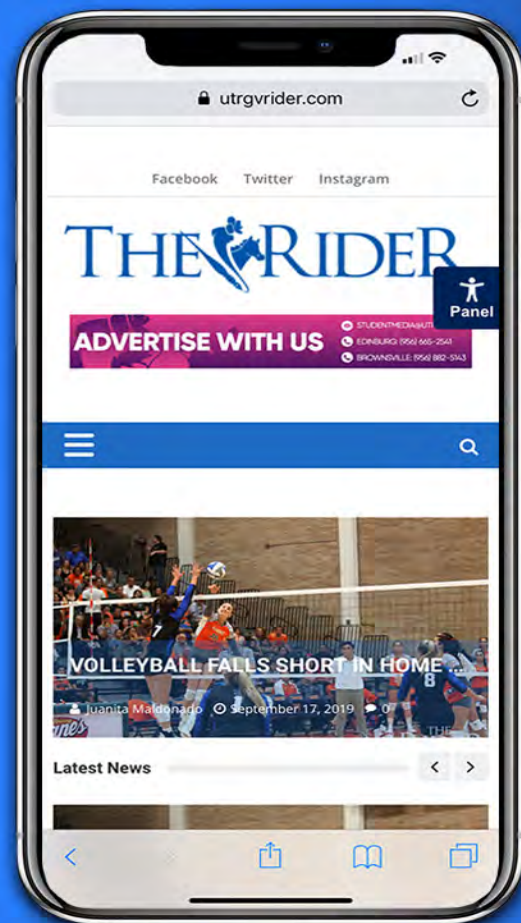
utrgvrider.com

Facebook Twitter Instagram

THE RIDER

Panel

ADVERTISE WITH US

STUDENTMEDIA@UT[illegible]
EDINBURG: (956) 665-2541
BROWNSVILLE: (956) 882-5143

VOLLEYBALL FALLS SHORT IN HOME ...

Juanita Maldonado September 17, 2019 0

Latest News